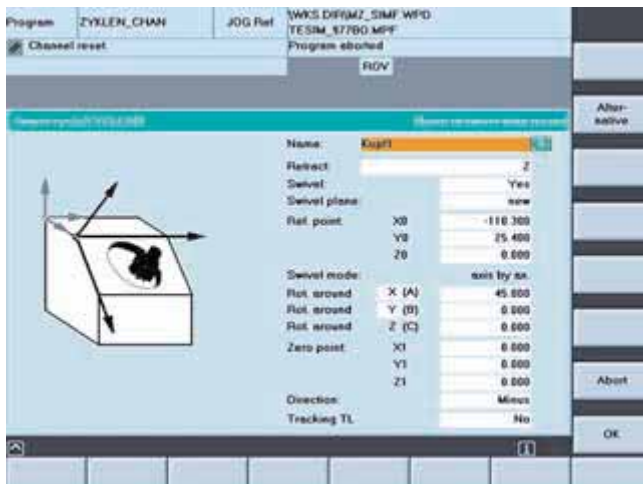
Program | ZYKLEN_CHAN | JOG Ref | WKS.DIR\MZ_SIMF.WPD TESIM_97780.MPF

Channel reset

Program aborted

ROV

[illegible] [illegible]

Alter-native

| | | |
|---|---|---|
| Name: | | Kopf1 |
| Retract: | | Z |
| Swivel: | | Yes |
| Swivel plane: | | new |
| Ref. point | X0 | -110.300 |
| | Y0 | 25.400 |
| | Z0 | 0.000 |
| Swivel mode: | | axis by ax. |
| Rot. around | X (A) | 45.000 |
| Rot. around | Y (B) | 0.000 |
| Rot. around | Z (C) | 0.000 |
| Zero point: | X1 | 0.000 |
| | Y1 | 0.000 |
| | Z1 | 0.000 |
| Direction: | | Minus |
| Tracking TL | | No |

Abort

OK